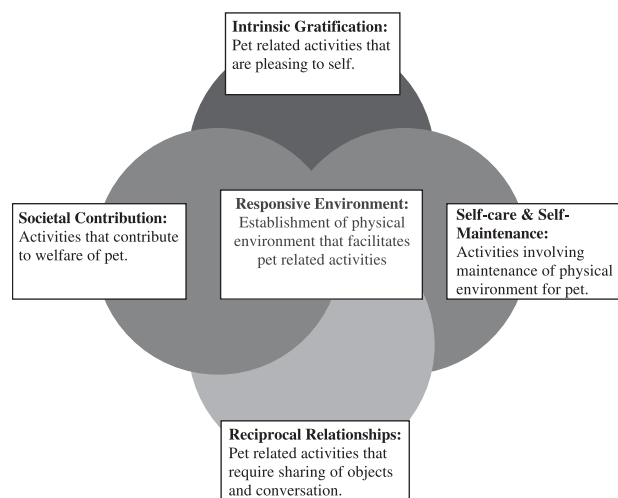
**Intrinsic Gratification:**
Pet related activities that are pleasing to self.

**Societal Contribution:**
Activities that contribute to welfare of pet.

**Responsive Environment:**
Establishment of physical environment that facilitates pet related activities

**Self-care & Self-Maintenance:**
Activities involving maintenance of physical environment for pet.

**Reciprocal Relationships:**
Pet related activities that require sharing of objects and conversation.